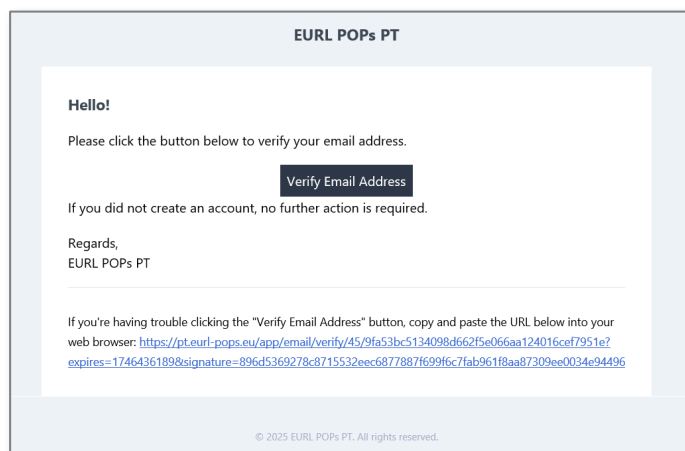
EURL POPs PT

Hello!

Please click the button below to verify your email address.

Verify Email Address

If you did not create an account, no further action is required.

Regards,
EURL POPs PT

If you're having trouble clicking the "Verify Email Address" button, copy and paste the URL below into your web browser: https://pt.eurl-pops.eu/app/email/verify/45/9fa53bc5134098d662f5e066aa124016cef7951e?expires=1746436189&signature=896d5369278c8715532eec6877887f699f6c7fab961f8aa87309ee0034e94496

© 2025 EURL POPs PT. All rights reserved.